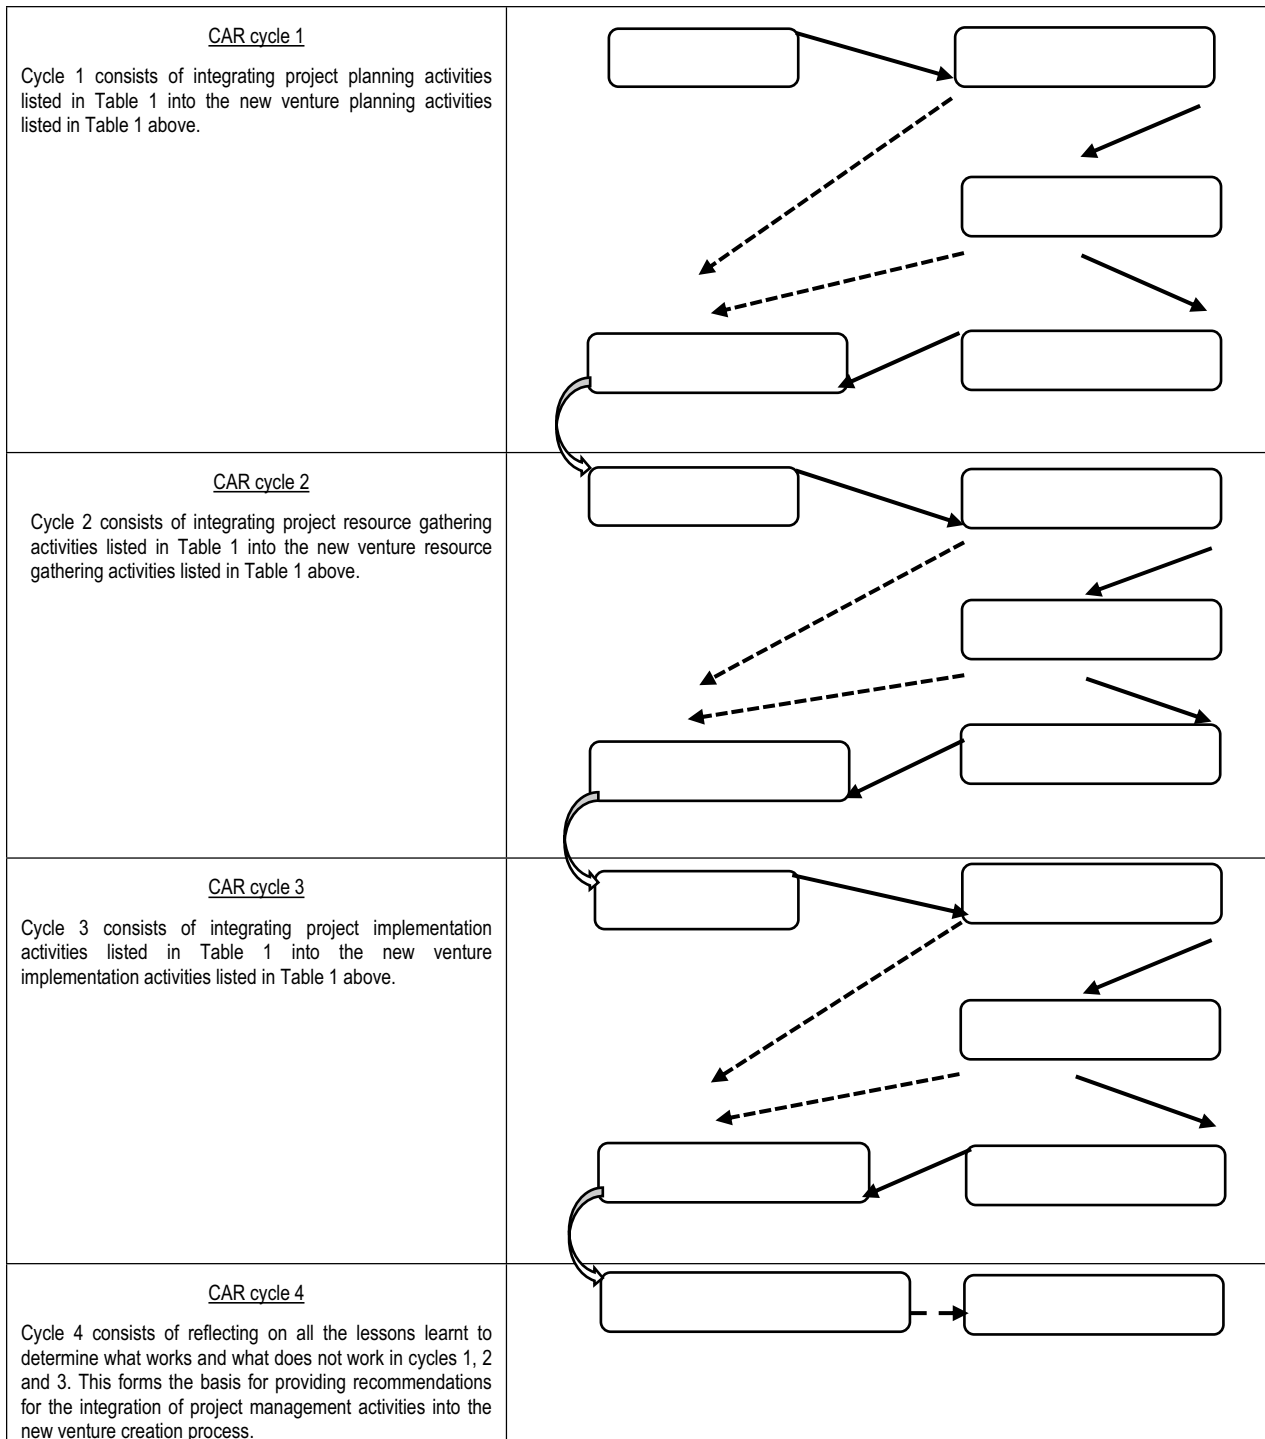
CAR cycle 1

Cycle 1 consists of integrating project planning activities listed in Table 1 into the new venture planning activities listed in Table 1 above.

CAR cycle 2

Cycle 2 consists of integrating project resource gathering activities listed in Table 1 into the new venture resource gathering activities listed in Table 1 above.

CAR cycle 3

Cycle 3 consists of integrating project implementation activities listed in Table 1 into the new venture implementation activities listed in Table 1 above.

CAR cycle 4

Cycle 4 consists of reflecting on all the lessons learnt to determine what works and what does not work in cycles 1, 2 and 3. This forms the basis for providing recommendations for the integration of project management activities into the new venture creation process.